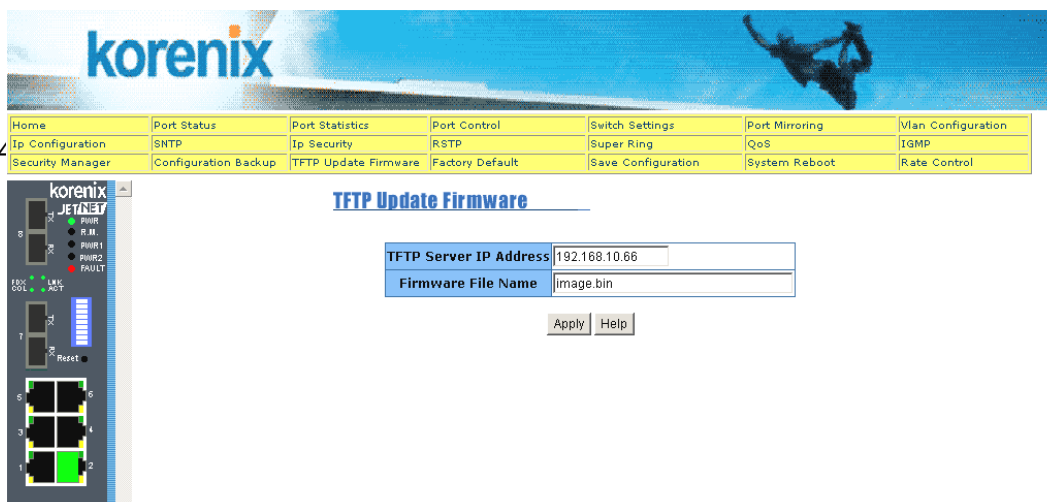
korenix

| Home | Port Status | Port Statistics | Port Control | Switch Settings | Port Mirroring | Vlan Configuration |
|---|---|---|---|---|---|---|
| Ip Configuration | SNTP | Ip Security | RSTP | Super Ring | QoS | IGMP |
| Security Manager | Configuration Backup | TFTP Update Firmware | Factory Default | Save Configuration | System Reboot | Rate Control |

korenix
JETNET
PWR
R.M.
PWR1
PWR2
FAULT
8
TX
RX
FDX COL
LNK ACT
7
TX
RX
Reset
5 6
3 4
1 2

TFTP Update Firmware

| TFTP Server IP Address | 192.168.10.66 |
|---|---|
| Firmware File Name | image.bin |

Apply Help